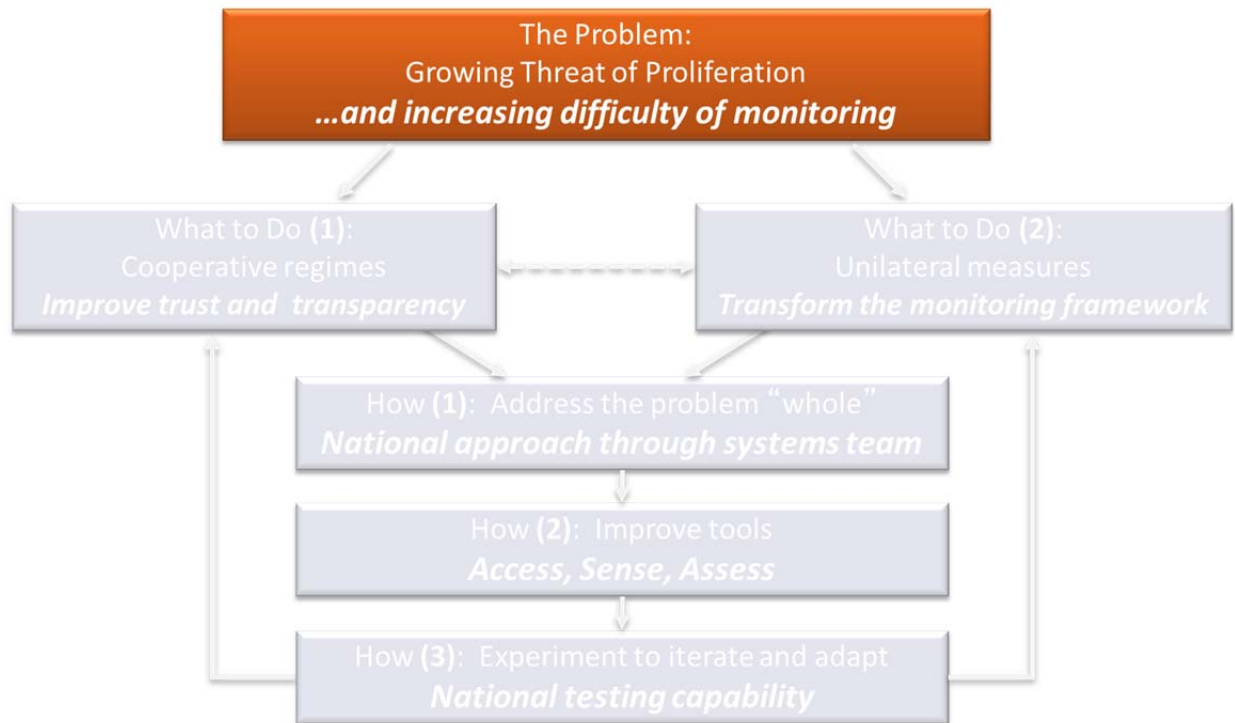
The Problem:
Growing Threat of Proliferation
*…and increasing difficulty of monitoring*

What to Do **(1)**:
Cooperative regimes
*Improve trust and transparency*

What to Do **(2)**:
Unilateral measures
*Transform the monitoring framework*

How **(1)**: Address the problem "whole"
*National approach through systems team*

How **(2)**: Improve tools
*Access, Sense, Assess*

How **(3)**: Experiment to iterate and adapt
*National testing capability*